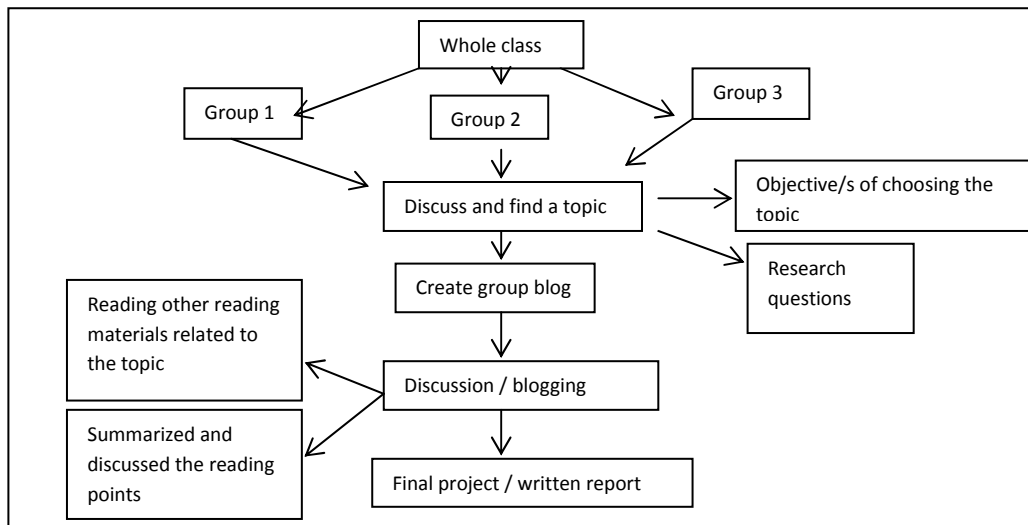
Whole class

Group 1

Group 2

Group 3

Discuss and find a topic

Objective/s of choosing the topic

Research questions

Create group blog

Reading other reading materials related to the topic

Discussion / blogging

Summarized and discussed the reading points

Final project / written report